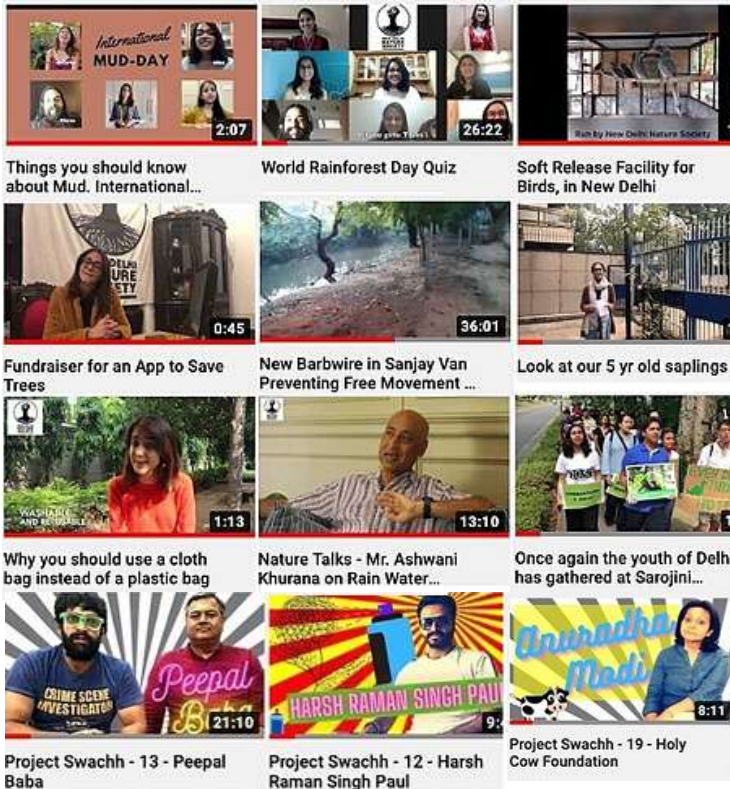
International MUD-DAY

2:07

Things you should know about Mud. International...

26:22

World Rainforest Day Quiz

Run by New Delhi Nature Society

Soft Release Facility for Birds, in New Delhi

DELHI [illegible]URE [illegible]ETY

0:45

Fundraiser for an App to Save Trees

36:01

New Barbwire in Sanjay Van Preventing Free Movement ...

Look at our 5 yr old saplings

WASHABLE AND REUSABLE

1:13

Why you should use a cloth bag instead of a plastic bag

13:10

Nature Talks - Mr. Ashwani Khurana on Rain Water...

Once again the youth of Delh has gathered at Sarojini...

CRIME SCENE INVESTIGATOR

Peepal Baba

21:10

Project Swachh - 13 - Peepal Baba

HARSH RAMAN SINGH PAUL

9:

Project Swachh - 12 - Harsh Raman Singh Paul

Anuradha Modi

8:11

Project Swachh - 19 - Holy Cow Foundation